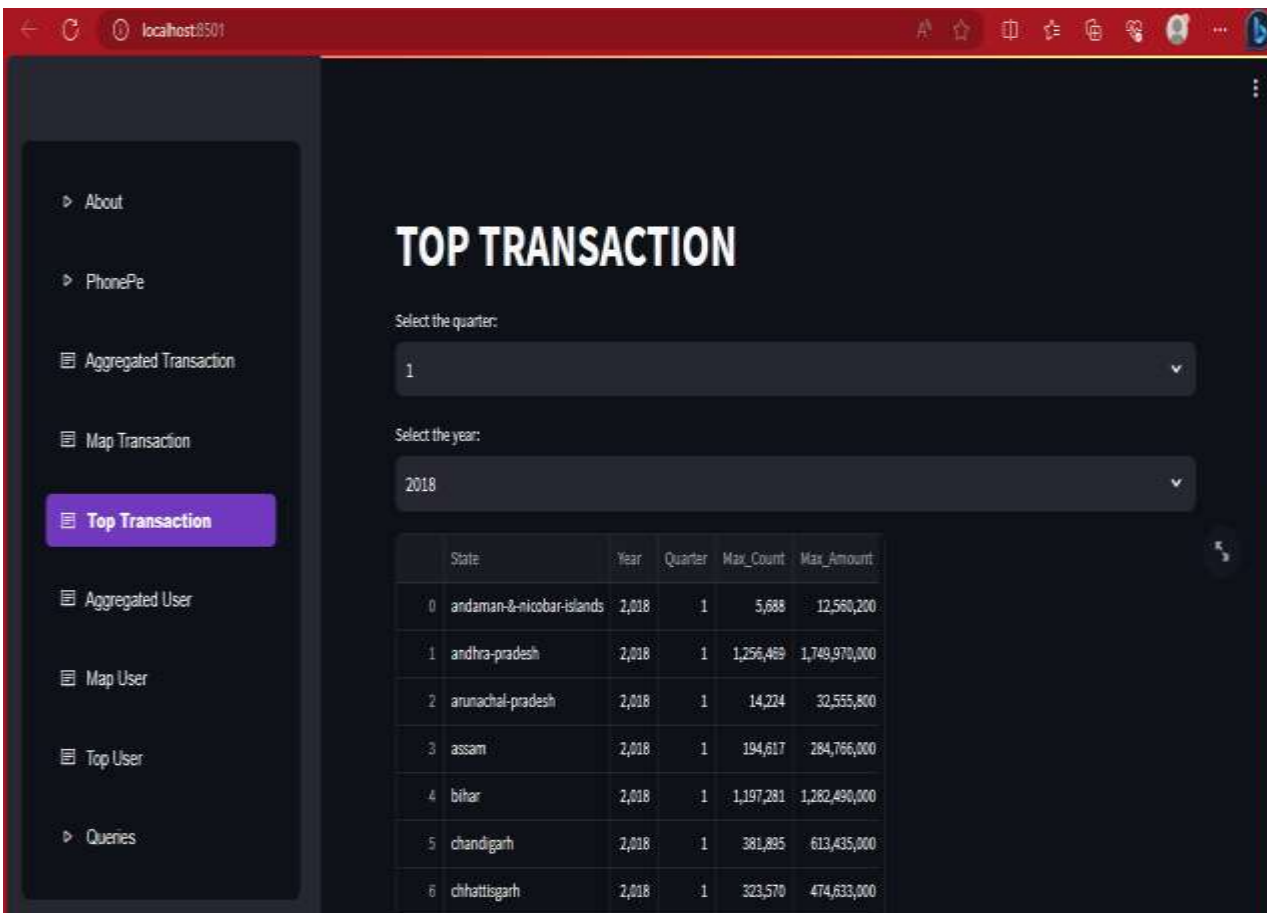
localhost:8501

About

PhonePe

Aggregated Transaction

Map Transaction

Top Transaction

Aggregated User

Map User

Top User

Queries

TOP TRANSACTION

Select the quarter:

1

Select the year:

2018

| | State | Year | Quarter | Max_Count | Max_Amount |
|---|---|---|---|---|---|
| 0 | andaman-&-nicobar-islands | 2,018 | 1 | 5,688 | 12,560,200 |
| 1 | andhra-pradesh | 2,018 | 1 | 1,256,469 | 1,749,970,000 |
| 2 | arunachal-pradesh | 2,018 | 1 | 14,224 | 32,555,800 |
| 3 | assam | 2,018 | 1 | 194,617 | 284,766,000 |
| 4 | bihar | 2,018 | 1 | 1,197,281 | 1,282,490,000 |
| 5 | chandigarh | 2,018 | 1 | 381,895 | 613,435,000 |
| 6 | chhattisgarh | 2,018 | 1 | 323,570 | 474,633,000 |